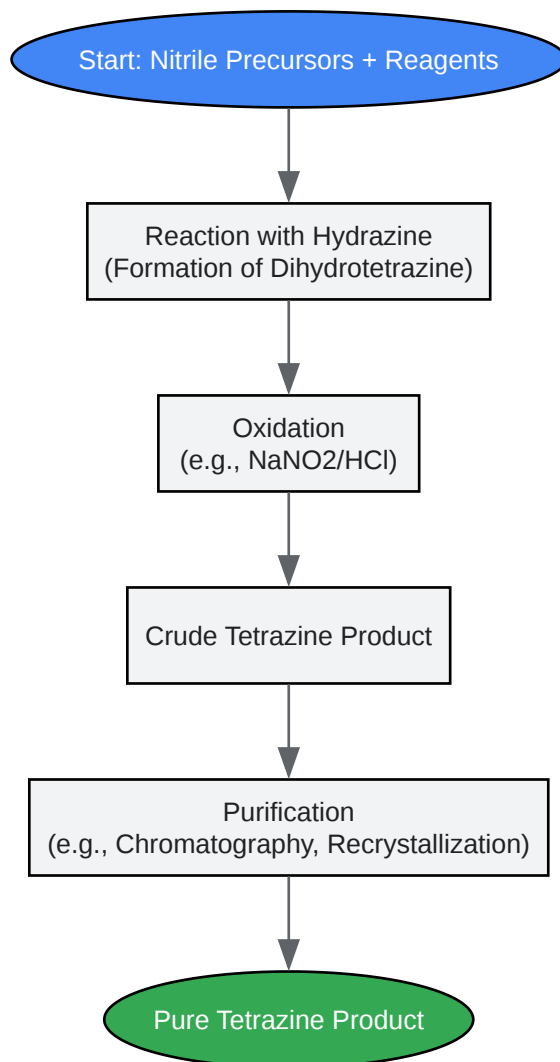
Start: Nitrile Precursors + Reagents

Reaction with Hydrazine
(Formation of Dihydrotetrazine)

Oxidation
(e.g., NaNO2/HCl)

Crude Tetrazine Product

Purification
(e.g., Chromatography, Recrystallization)

Pure Tetrazine Product